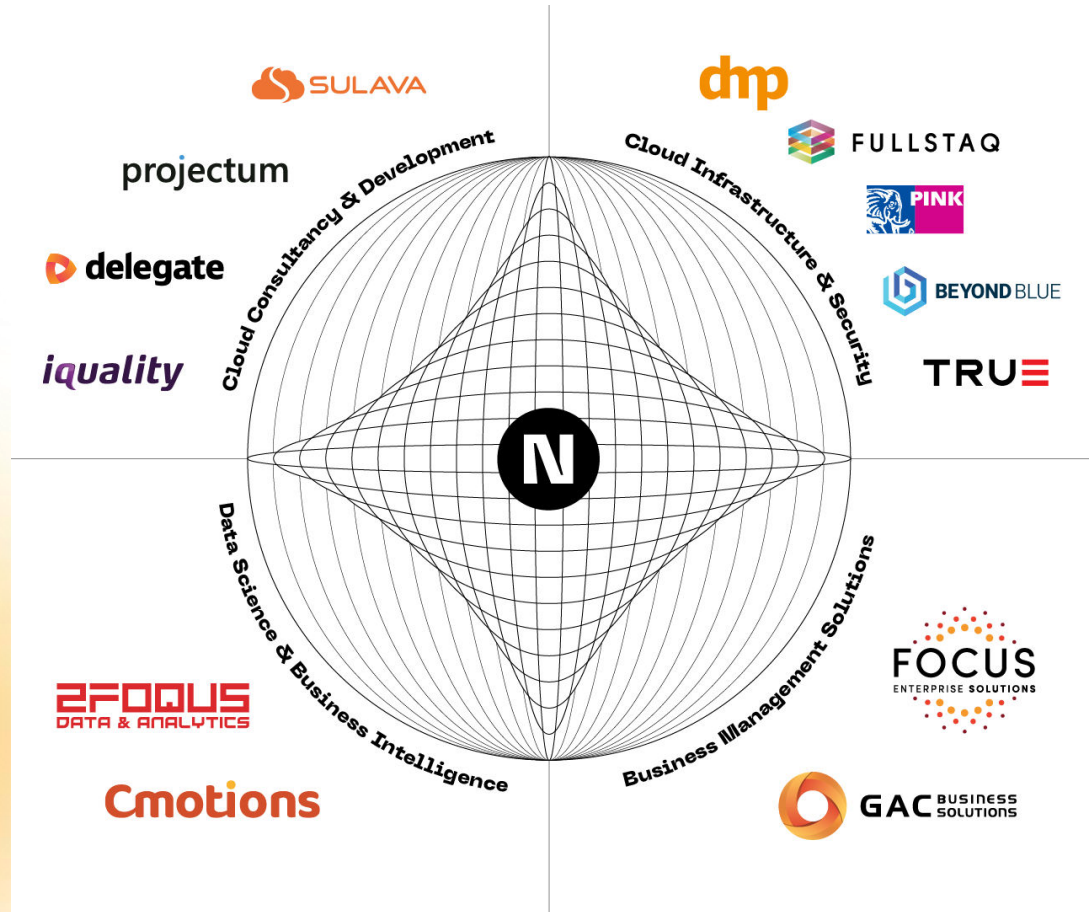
SULAVA

projectum

delegate

iquality

Cloud Consultancy & Development

dmp

FULLSTAQ

PINK

BEYOND BLUE

TRUE

Cloud Infrastructure & Security

N

Data Science & Business Intelligence

2FOQUS
DATA & ANALYTICS

Cmotions

Business Management Solutions

FOCUS
ENTERPRISE SOLUTIONS

GAC BUSINESS SOLUTIONS